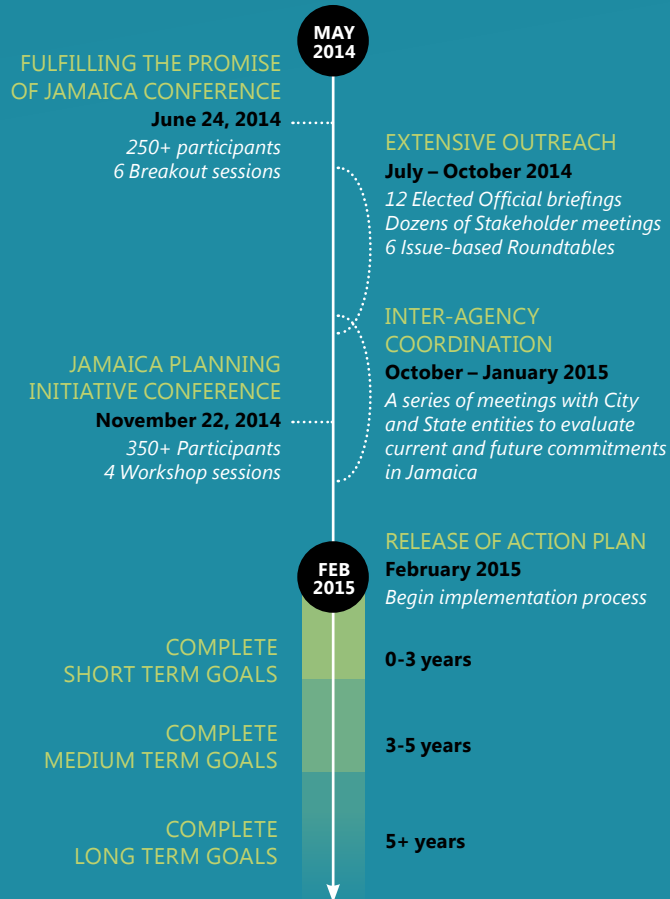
MAY 2014

FULFILLING THE PROMISE OF JAMAICA CONFERENCE

June 24, 2014

250+ participants
6 Breakout sessions

EXTENSIVE OUTREACH

July – October 2014

12 Elected Official briefings
Dozens of Stakeholder meetings
6 Issue-based Roundtables

INTER-AGENCY COORDINATION

October – January 2015

A series of meetings with City and State entities to evaluate current and future commitments in Jamaica

JAMAICA PLANNING INITIATIVE CONFERENCE

November 22, 2014

350+ Participants
4 Workshop sessions

RELEASE OF ACTION PLAN

February 2015

Begin implementation process

FEB 2015

COMPLETE SHORT TERM GOALS

0-3 years

COMPLETE MEDIUM TERM GOALS

3-5 years

COMPLETE LONG TERM GOALS

5+ years